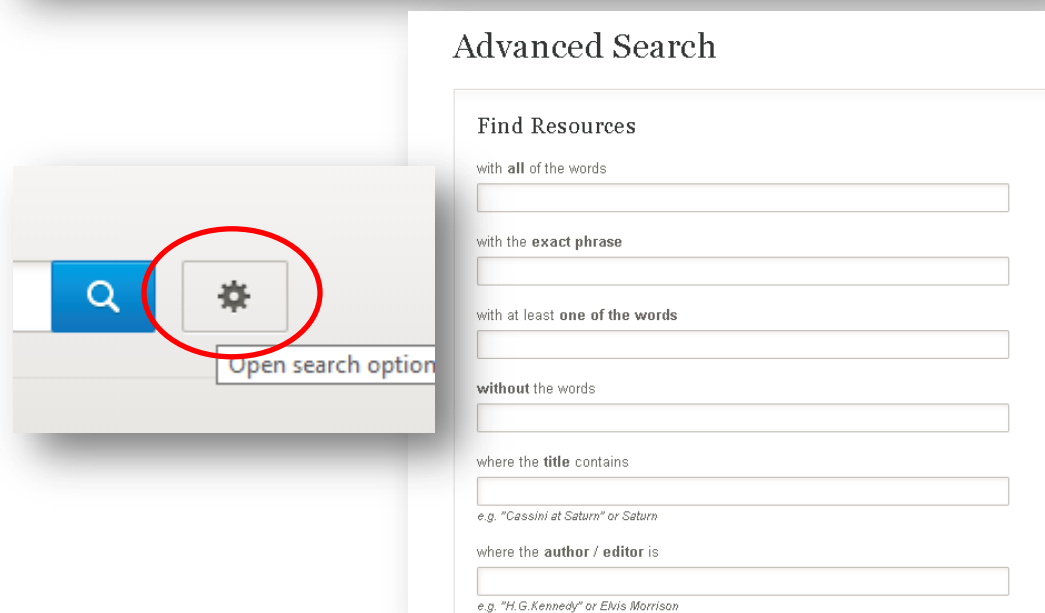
Advanced Search

Find Resources

with **all** of the words

with the **exact phrase**

with at least **one of the words**

**without** the words

where the **title** contains

e.g. "Cassini at Saturn" or Saturn

where the **author / editor** is

e.g. "H.G.Kennedy" or Elvis Morrison

Open search option